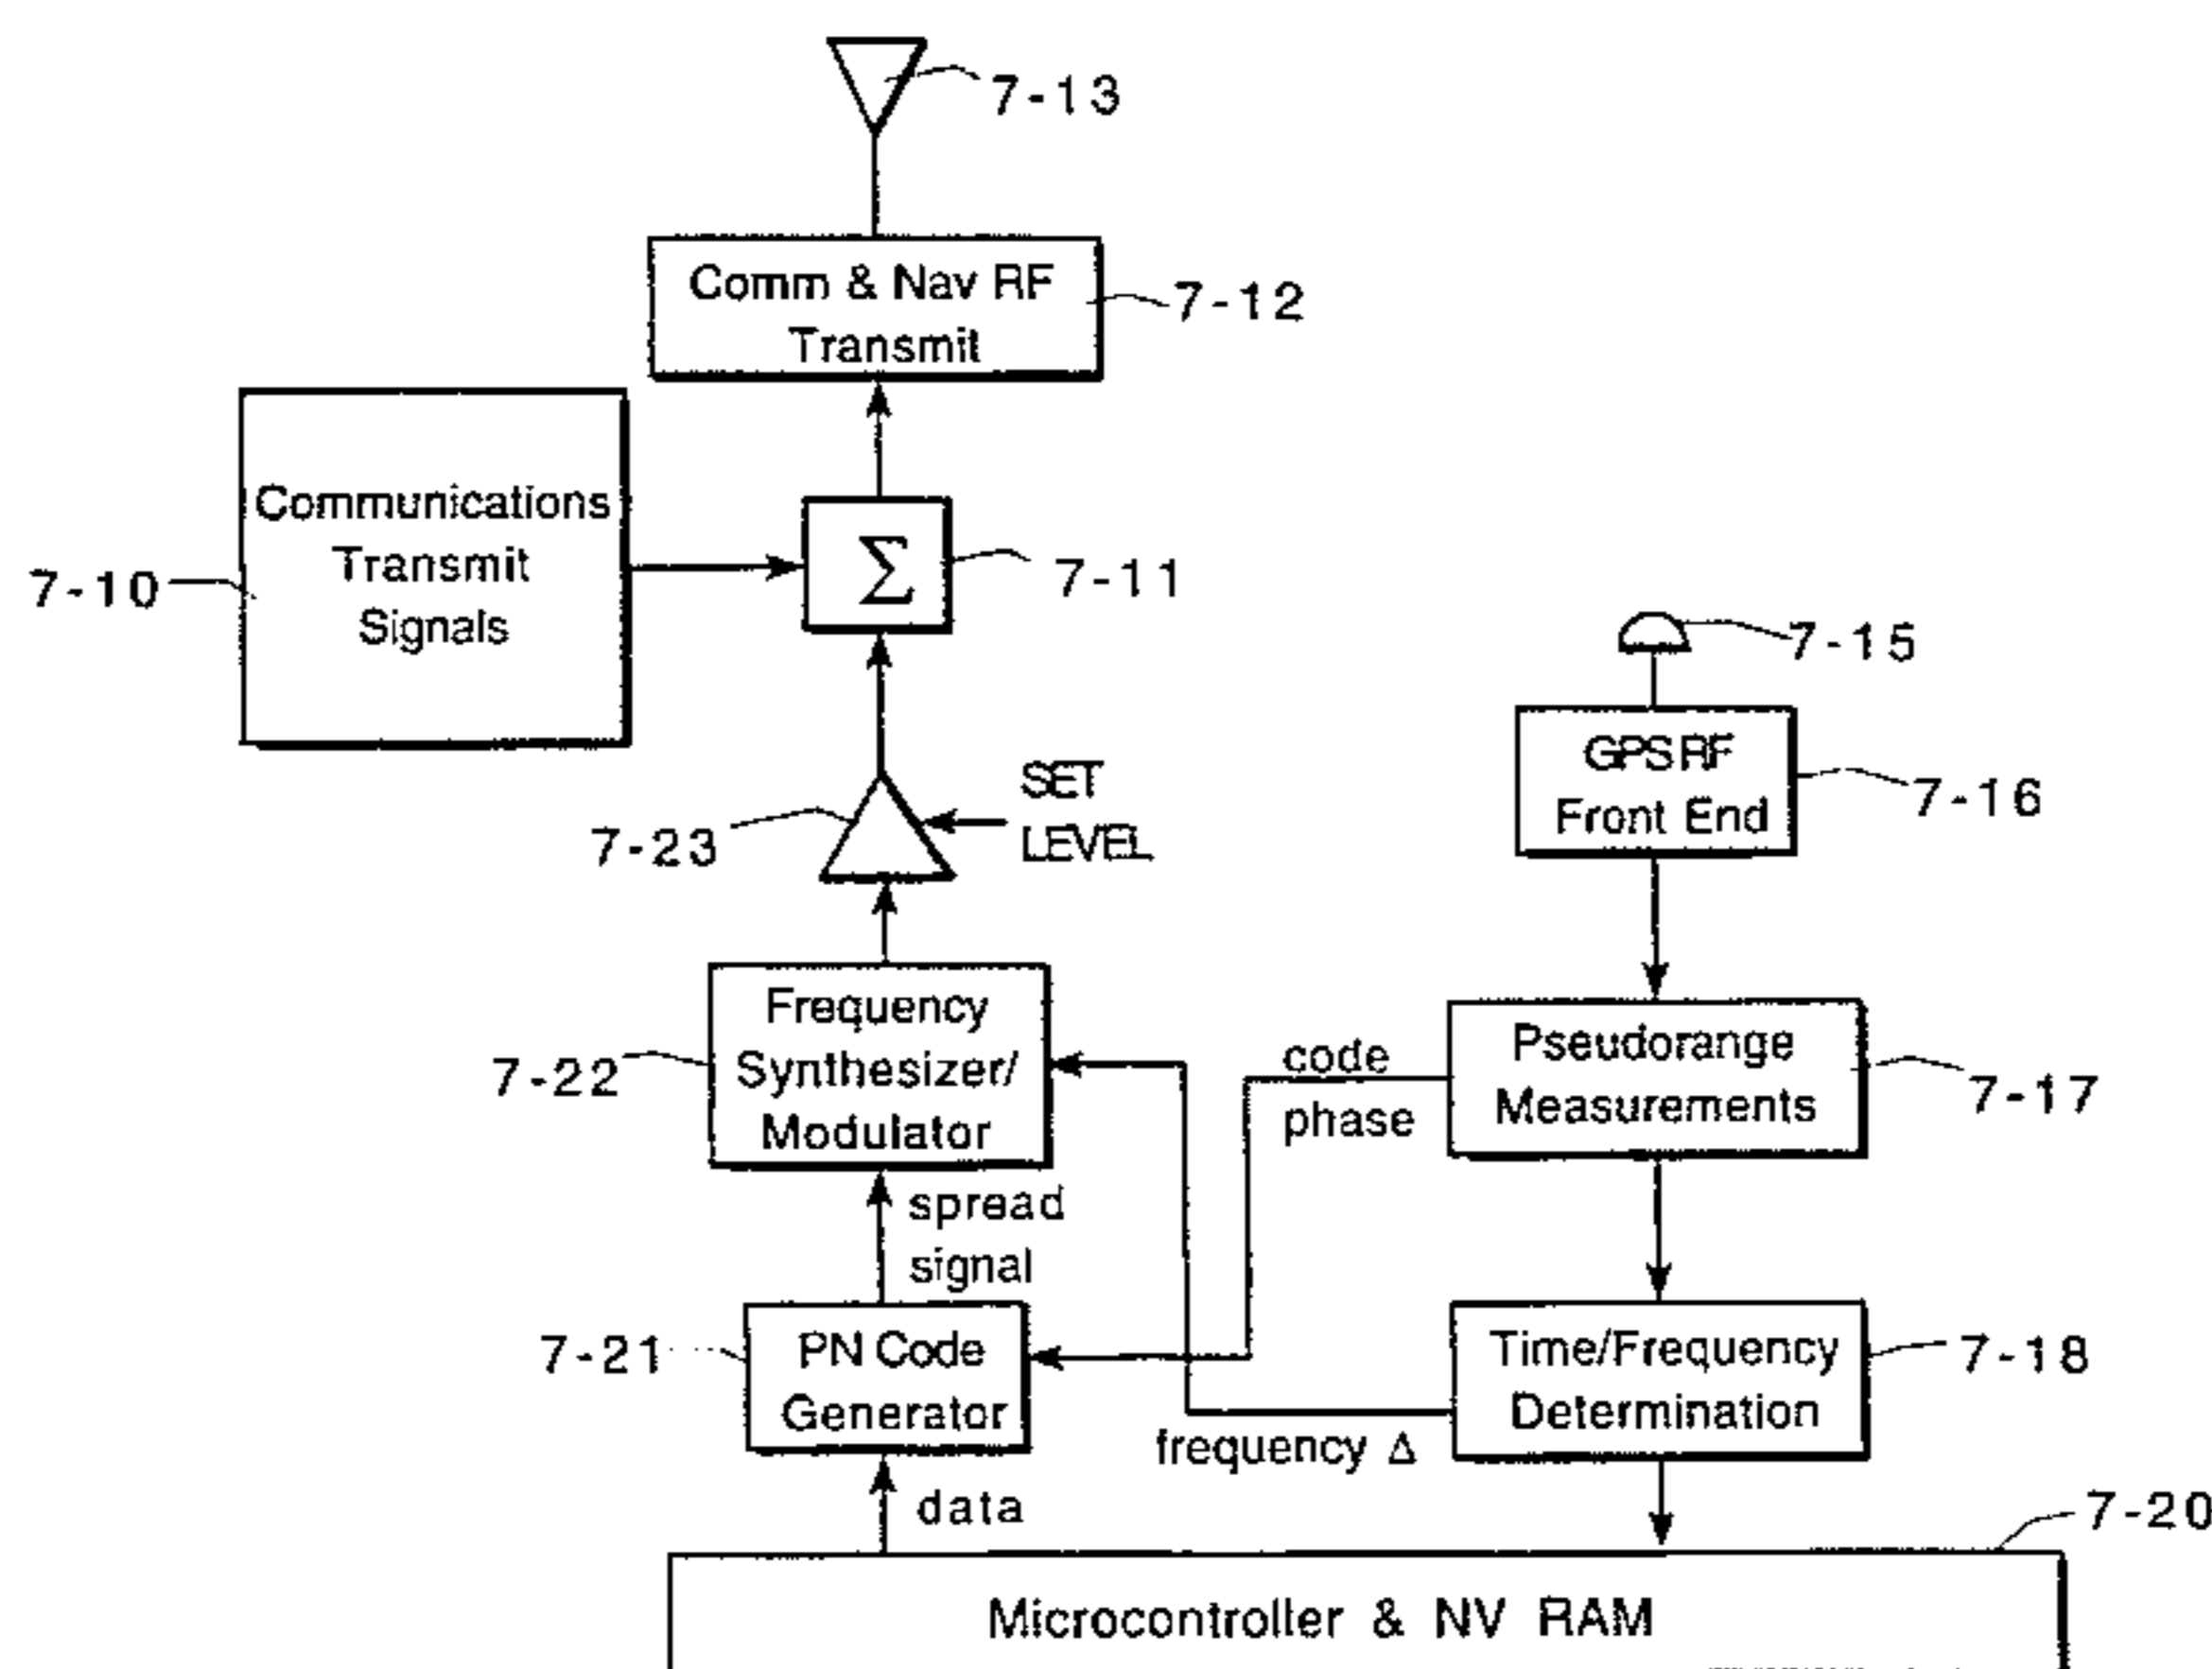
7-13

Comm & Nav RF Transmit

7-12

Communications Transmit Signals

7-10

$\Sigma$

7-11

7-15

GPS RF Front End

7-16

7-23

SET LEVEL

Frequency Synthesizer/ Modulator

7-22

code phase

Pseudorange Measurements

7-17

spread signal

PN Code Generator

7-21

Time/Frequency Determination

7-18

frequency Δ

data

7-20

Microcontroller & NV RAM